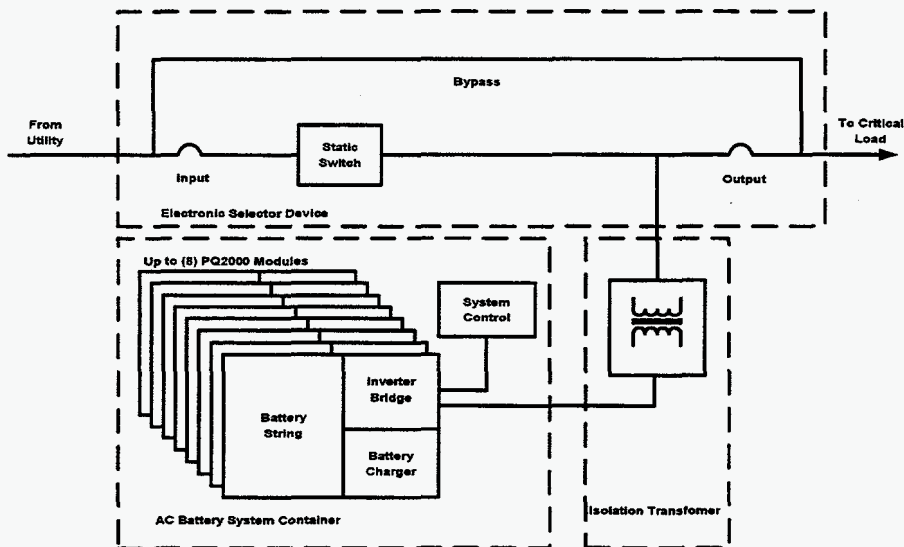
Bypass

From Utility

Static Switch

To Critical Load

Input

Output

Electronic Selector Device

Up to (8) PQ2000 Modules

System Control

Inverter Bridge

Battery String

Battery Charger

AC Battery System Container

Isolation Transfomer